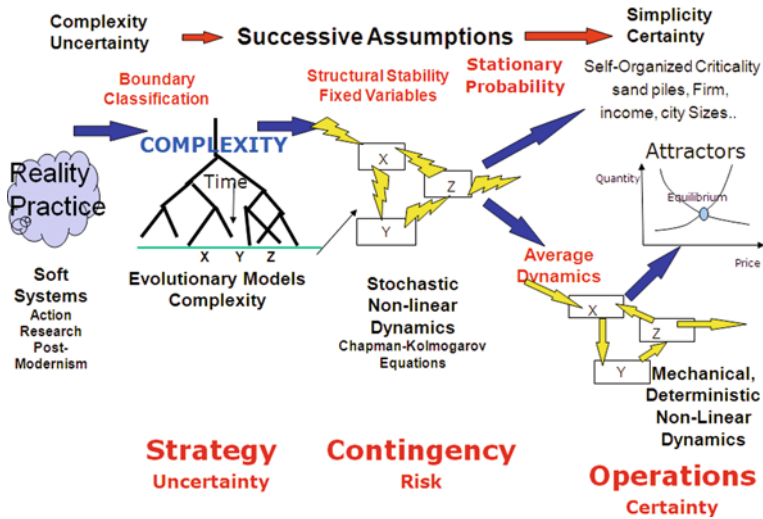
Complexity
Uncertainty

Successive Assumptions

Simplicity
Certainty

Boundary
Classification

Structural Stability
Fixed Variables

Stationary
Probability

Self-Organized Criticality
sand piles, Firm,
income, city Sizes..

COMPLEXITY

Time

X Y Z

Reality
Practice

X

Z

Y

Attractors

Quantity

Equilibrium

Price

Average
Dynamics

Soft
Systems
Action
Research
Post-
Modernism

Evolutionary Models
Complexity

Stochastic
Non-linear
Dynamics
Chapman-Kolmogarov
Equations

X

Z

Y

Mechanical,
Deterministic
Non-Linear
Dynamics

Strategy
Uncertainty

Contingency
Risk

Operations
Certainty